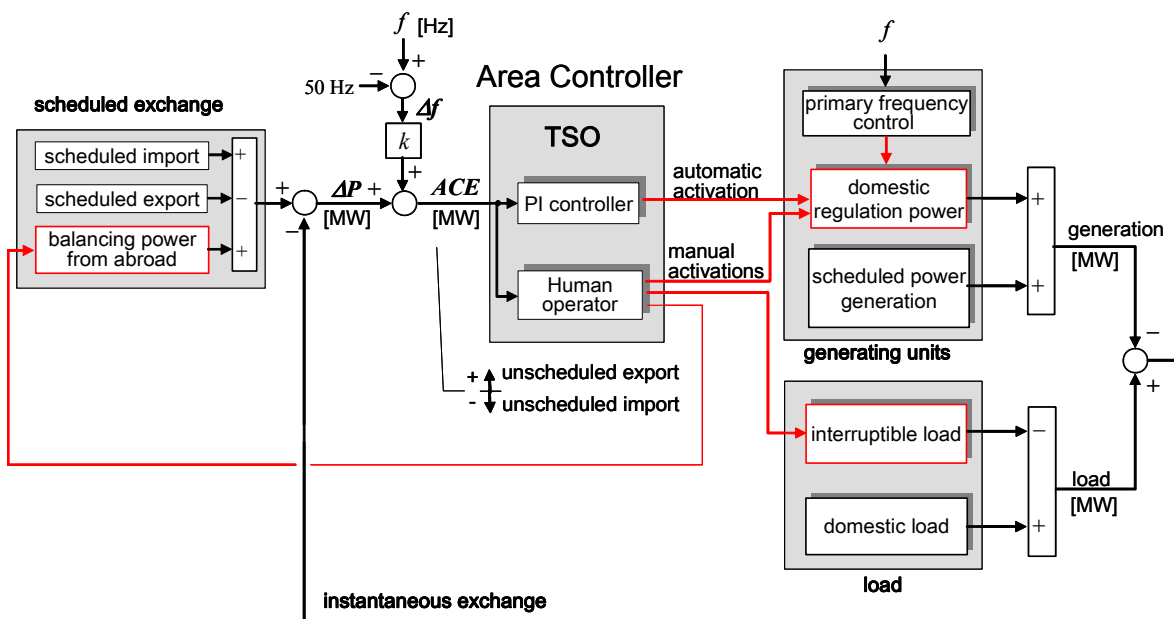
$f$ [Hz]

50 Hz

$\Delta f$

$k$

Area Controller

scheduled exchange

scheduled import

scheduled export

balancing power from abroad

$\Delta P$ [MW]

$ACE$ [MW]

TSO

PI controller

Human operator

automatic activation

manual activations

+ unscheduled export
- unscheduled import

$f$

primary frequency control

domestic regulation power

scheduled power generation

generating units

generation [MW]

interruptible load

domestic load

load

load [MW]

instantaneous exchange